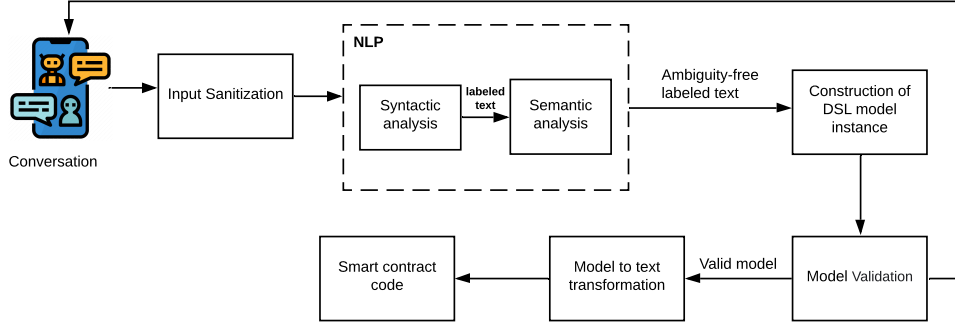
Conversation

Input Sanitization

NLP

Syntactic analysis

labeled text

Semantic analysis

Ambiguity-free labeled text

Construction of DSL model instance

Model Validation

Valid model

Model to text transformation

Smart contract code